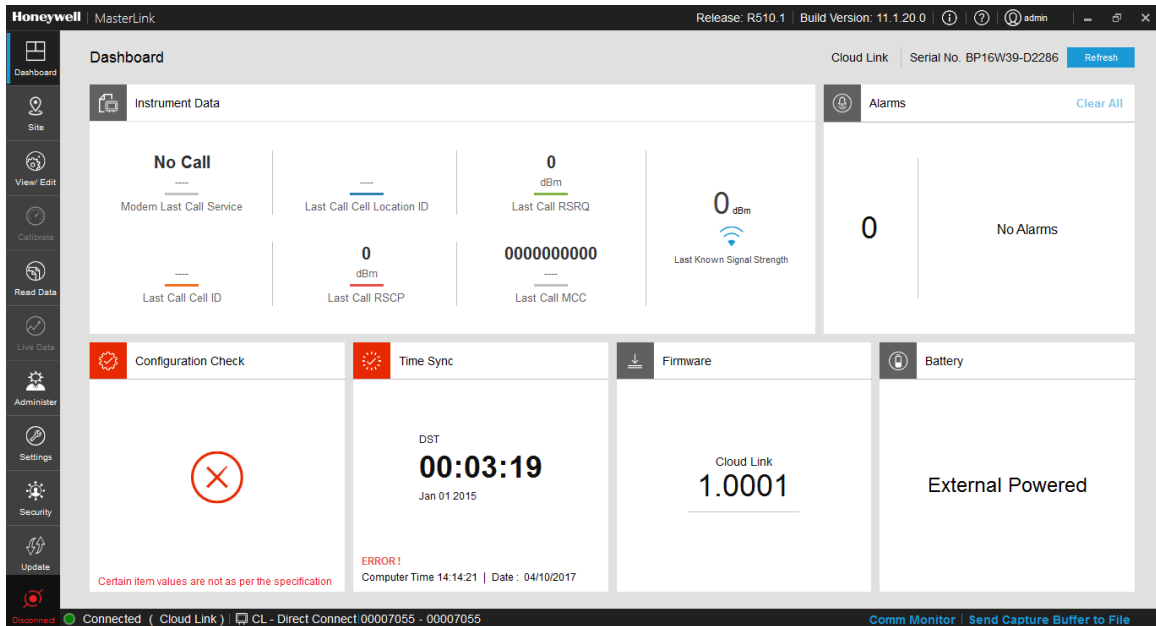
Honeywell | MasterLink

Release: R510.1 | Build Version: 11.1.20.0 | admin

Dashboard
Site
View/ Edit
Calibrate
Read Data
Live Data
Administer
Settings
Security
Update
Disconnect

Dashboard

Cloud Link | Serial No. BP16W39-D2286 Refresh

Instrument Data

No Call
----
Modem Last Call Service

----
Last Call Cell Location ID

0
dBm
Last Call RSRQ

0 dBm
Last Known Signal Strength

----
Last Call Cell ID

0
dBm
Last Call RSCP

0000000000
----
Last Call MCC

Alarms

Clear All

0

No Alarms

Configuration Check

Certain item values are not as per the specification

Time Sync

DST
00:03:19
Jan 01 2015

ERROR !
Computer Time 14:14:21 | Date : 04/10/2017

Firmware

Cloud Link
1.0001

Battery

External Powered

Connected ( Cloud Link ) | CL - Direct Connect|00007055 - 00007055

Comm Monitor | Send Capture Buffer to File